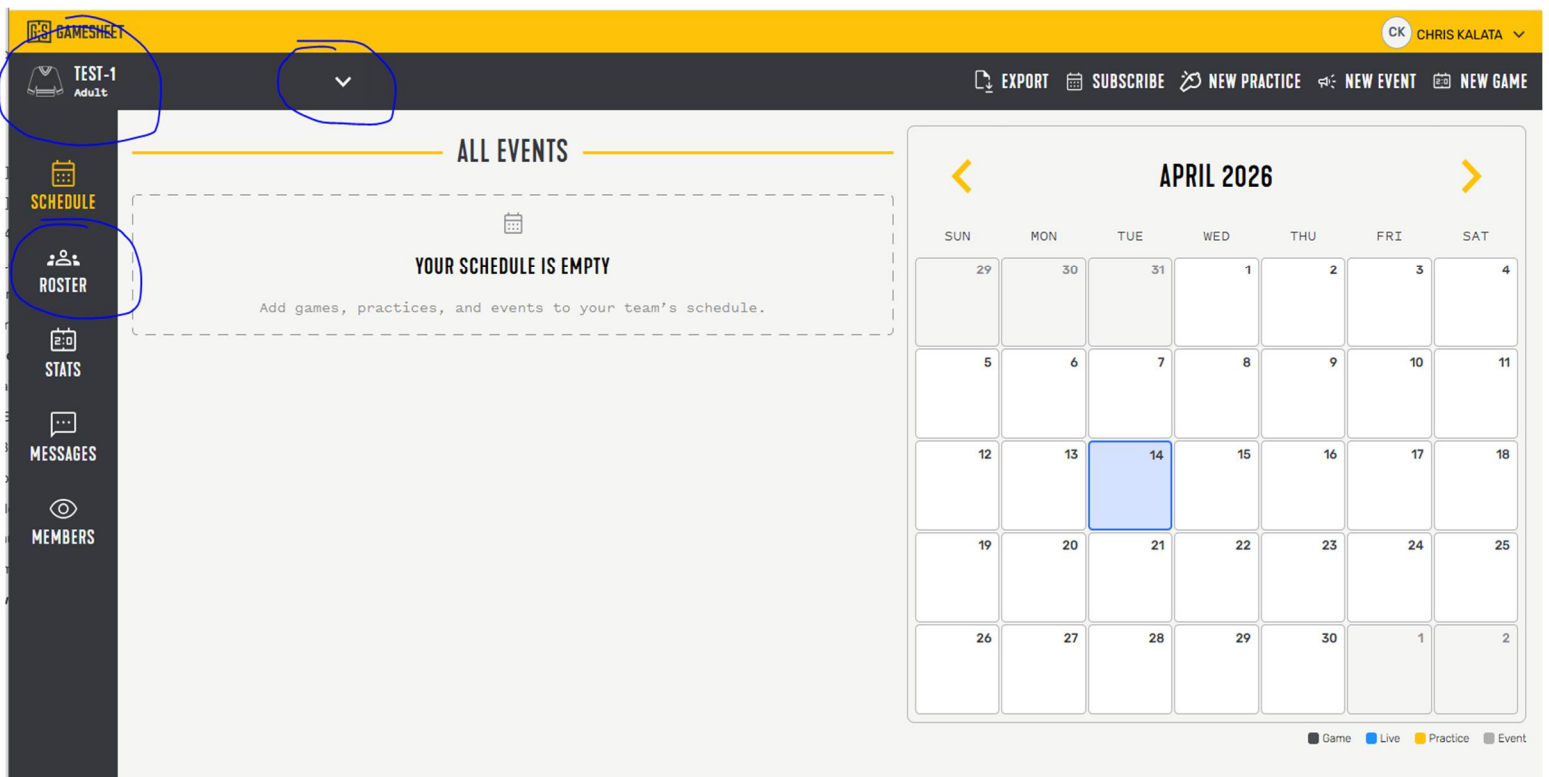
GS GAMESHEET

CK CHRIS KALATA

TEST-1
Adult

EXPORT SUBSCRIBE NEW PRACTICE NEW EVENT NEW GAME

SCHEDULE
ROSTER
2:0
STATS
MESSAGES
MEMBERS

ALL EVENTS

YOUR SCHEDULE IS EMPTY

Add games, practices, and events to your team's schedule.

APRIL 2026

| SUN | MON | TUE | WED | THU | FRI | SAT |
|---|---|---|---|---|---|---|
| 29 | 30 | 31 | 1 | 2 | 3 | 4 |
| 5 | 6 | 7 | 8 | 9 | 10 | 11 |
| 12 | 13 | 14 | 15 | 16 | 17 | 18 |
| 19 | 20 | 21 | 22 | 23 | 24 | 25 |
| 26 | 27 | 28 | 29 | 30 | 1 | 2 |

Game Live Practice Event